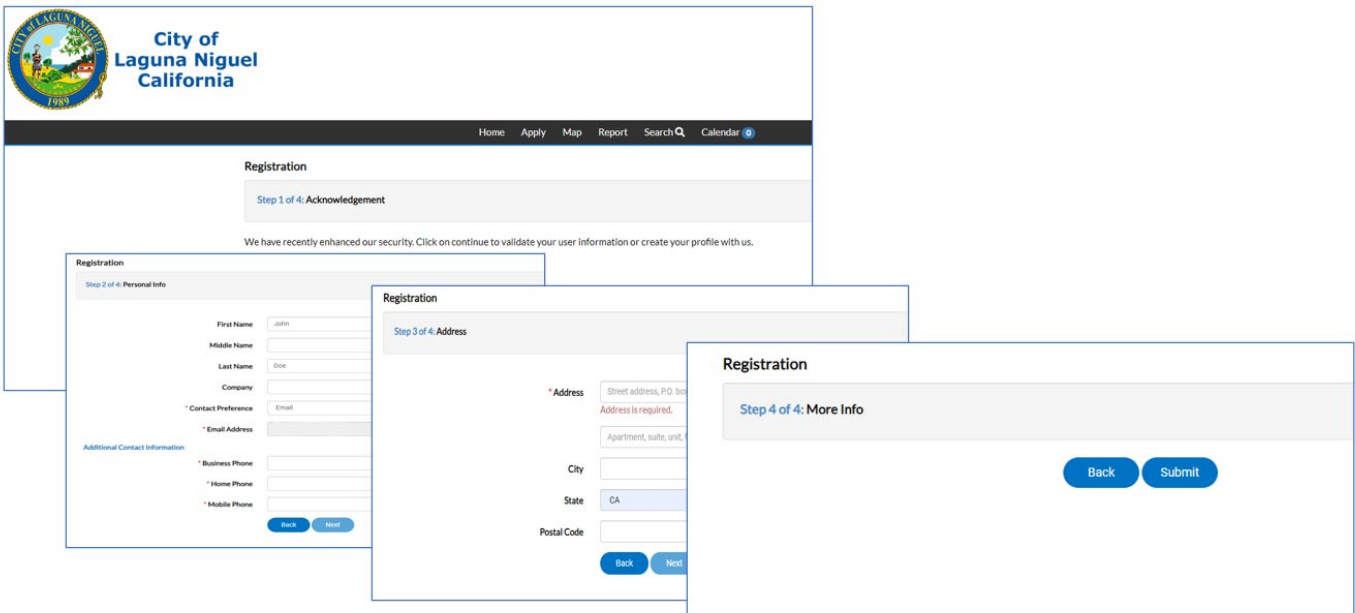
CITY of LAGUNA NIGUEL
1989

City of
Laguna Niguel
California

Home Apply Map Report Search Calendar 0

Registration

Step 1 of 4: Acknowledgement

We have recently enhanced our security. Click on continue to validate your user information or create your profile with us.

Registration

Step 2 of 4: Personal Info

First Name John
Middle Name
Last Name Doe
Company
* Contact Preference Email
* Email Address
Additional Contact Information
* Business Phone
* Home Phone
* Mobile Phone

Back Next

Registration

Step 3 of 4: Address

* Address Street address, P.O. bo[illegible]
Address is required.
Apartment, suite, unit, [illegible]
City
State CA
Postal Code

Back Next

Registration

Step 4 of 4: More Info

Back Submit